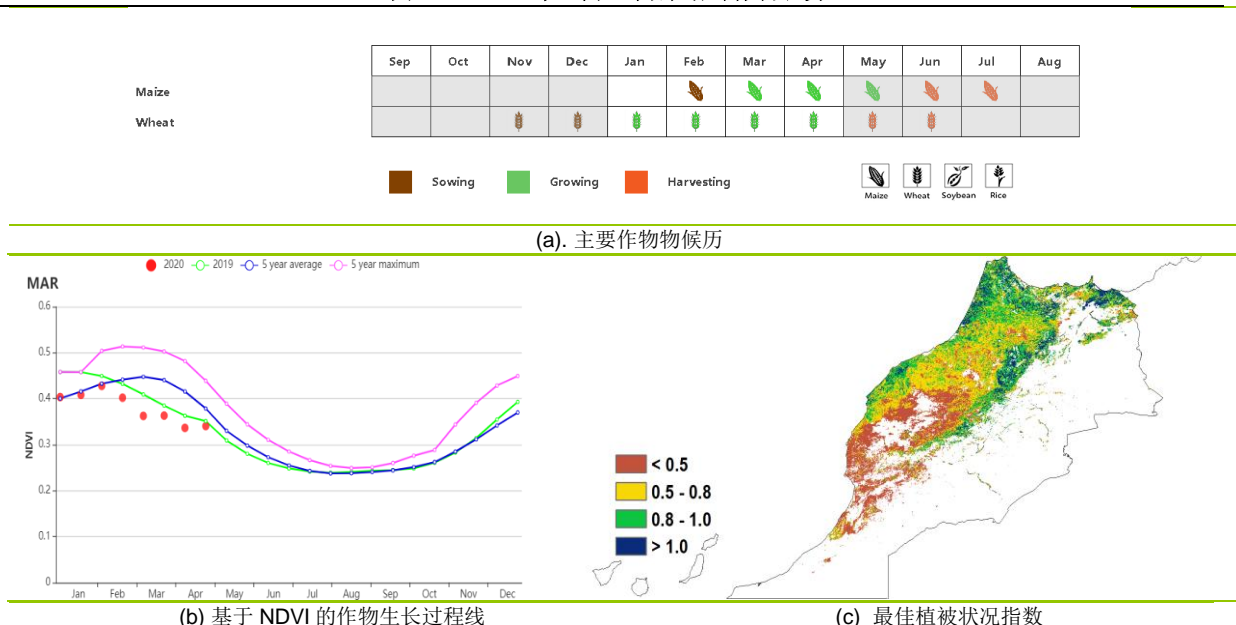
| | Sep | Oct | Nov | Dec | Jan | Feb | Mar | Apr | May | Jun | Jul | Aug |
|---|---|---|---|---|---|---|---|---|---|---|---|---|
| Maize | | | | | | | | | | | | |
| Wheat | | | | | | | | | | | | |

Sowing Growing Harvesting

Maize Wheat Soybean Rice

(a). 主要作物物候历

2020 2019 5 year average 5 year maximum

MAR

0.6 0.5 0.4 0.3 0.2 0.1 0

NDVI

Jan Feb Mar Apr May Jun Jul Aug Sep Oct Nov Dec

< 0.5
0.5 - 0.8
0.8 - 1.0
> 1.0

(b) 基于 NDVI 的作物生长过程线

(c) 最佳植被状况指数